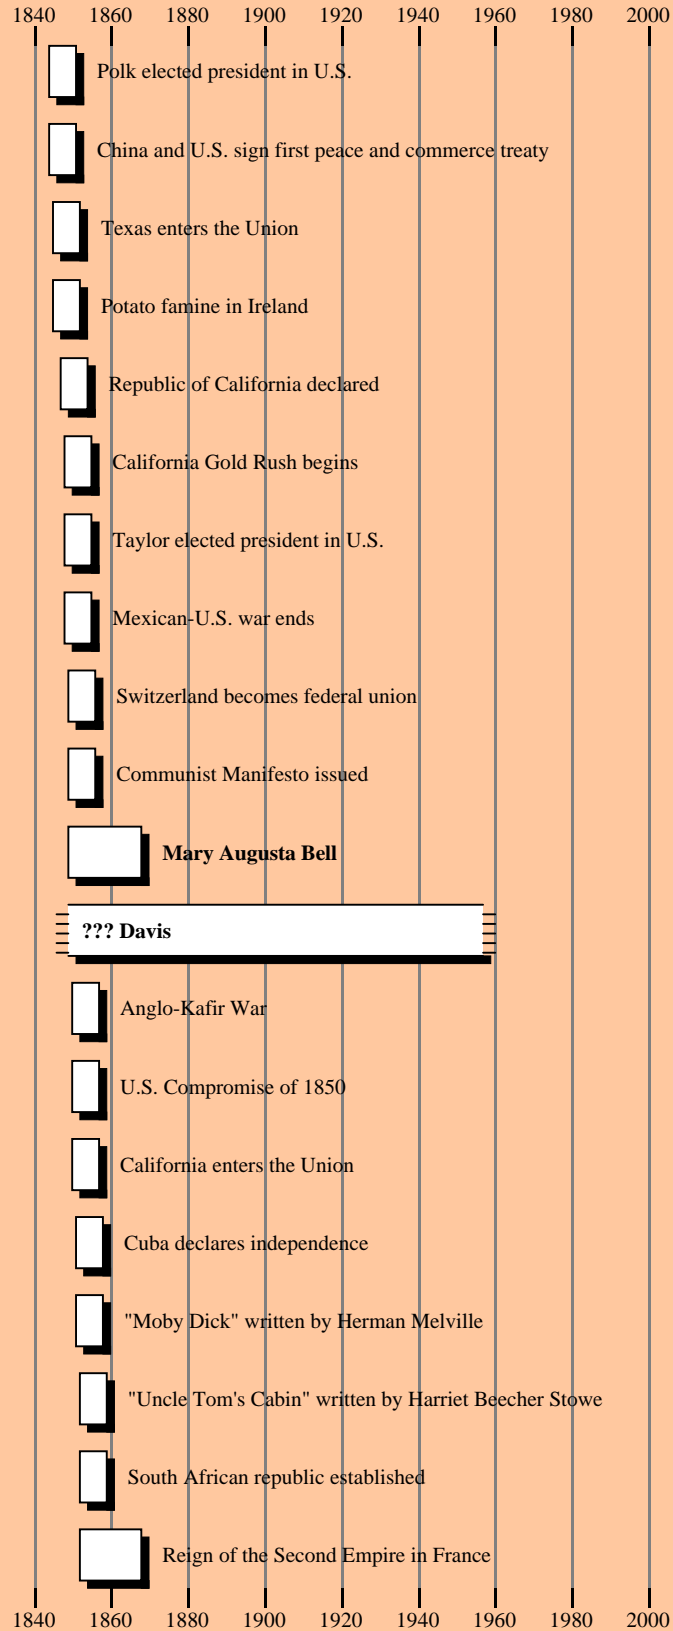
1840 1860 1880 1900 1920 1940 1960 1980 2000

Polk elected president in U.S.

China and U.S. sign first peace and commerce treaty

Texas enters the Union

Potato famine in Ireland

Republic of California declared

California Gold Rush begins

Taylor elected president in U.S.

Mexican-U.S. war ends

Switzerland becomes federal union

Communist Manifesto issued

**Mary Augusta Bell**

**??? Davis**

Anglo-Kafir War

U.S. Compromise of 1850

California enters the Union

Cuba declares independence

"Moby Dick" written by Herman Melville

"Uncle Tom's Cabin" written by Harriet Beecher Stowe

South African republic established

Reign of the Second Empire in France

1840 1860 1880 1900 1920 1940 1960 1980 2000